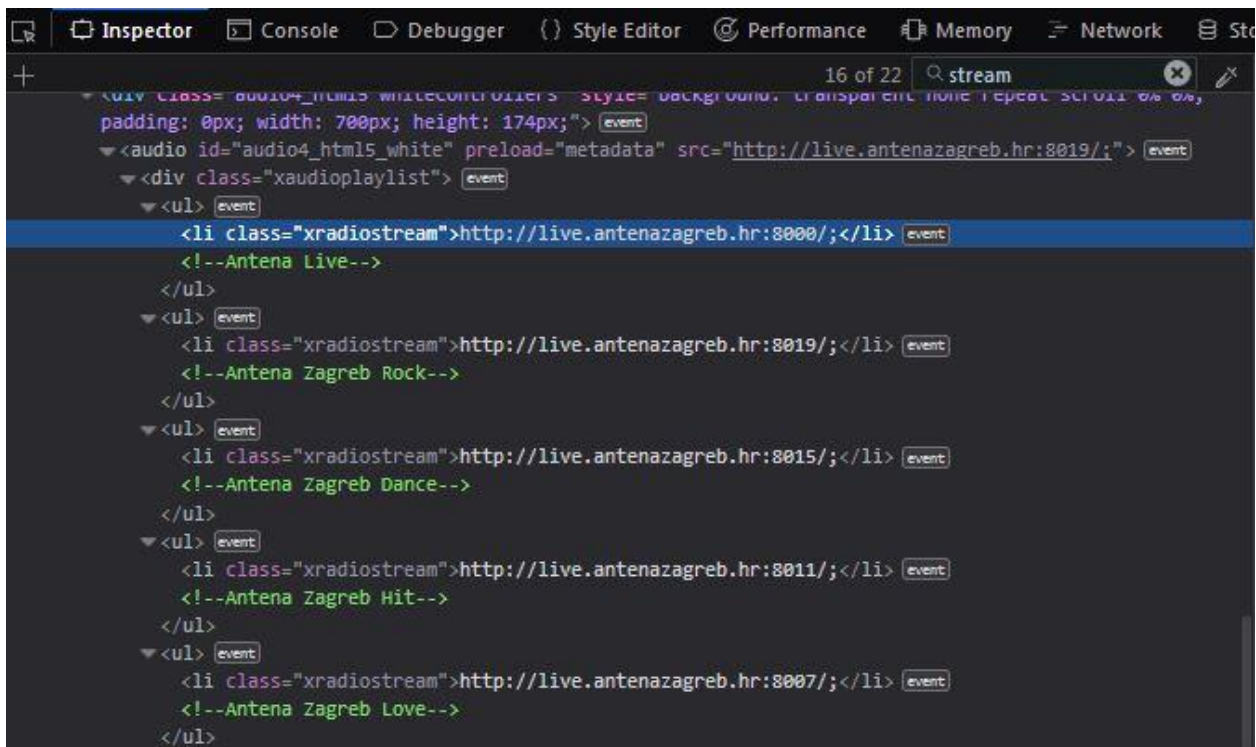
Inspector Console Debugger {} Style Editor Performance Memory Network Sto

+ 16 of 22 stream

<div class="audio4_html5 whitecontrollers" style="background: transparent none repeat scroll 0% 0%; padding: 0px; width: 700px; height: 174px;"> event
<audio id="audio4_html5_white" preload="metadata" src="http://live.antenazagreb.hr:8019/;"> event
<div class="xaudioplaylist"> event
<ul> event
<li class="xradiostream">http://live.antenazagreb.hr:8000/;</li> event
<!--Antena Live-->
</ul>
<ul> event
<li class="xradiostream">http://live.antenazagreb.hr:8019/;</li> event
<!--Antena Zagreb Rock-->
</ul>
<ul> event
<li class="xradiostream">http://live.antenazagreb.hr:8015/;</li> event
<!--Antena Zagreb Dance-->
</ul>
<ul> event
<li class="xradiostream">http://live.antenazagreb.hr:8011/;</li> event
<!--Antena Zagreb Hit-->
</ul>
<ul> event
<li class="xradiostream">http://live.antenazagreb.hr:8007/;</li> event
<!--Antena Zagreb Love-->
</ul>